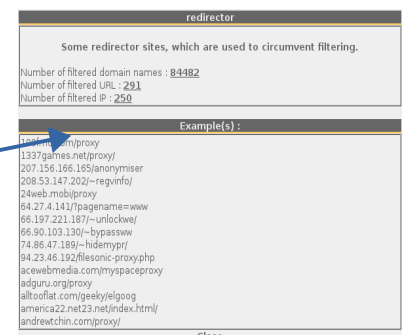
redirector

Some redirector sites, which are used to circumvent filtering.

Number of filtered domain names : 84482
Number of filtered URL : 291
Number of filtered IP : 250

Example(s) :

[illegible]/proxy
1337games.net/proxy/
207.156.166.165/anonymiser
208.53.147.202/~regvinfo/
24web.mobi/proxy
64.27.4.141/?pagename=www
66.197.221.187/~unlockwe/
66.90.103.130/~bypassww
74.86.47.189/~hidemypr/
94.23.46.192/filesonic-proxy.php
acewebmedia.com/myspaceproxy
adguru.org/proxy
alltooflat.com/geeky/elgoog
america22.net23.net/index.html/
andrewtchin.com/proxy/
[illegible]